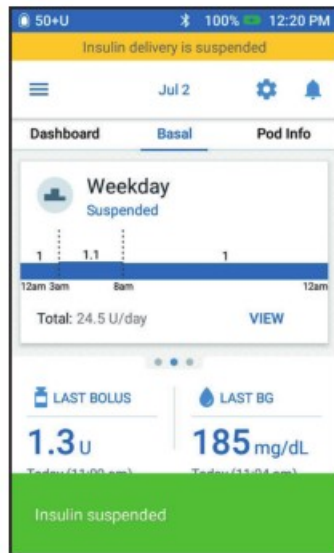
50+U 100% 12:20 PM

Insulin delivery is suspended

Jul 2

Dashboard Basal Pod Info

Weekday

Suspended

1 1.1 1

12am 3am 8am 12am

Total: 24.5 U/day VIEW

LAST BOLUS

1.3 U

LAST BG

185 mg/dL

Insulin suspended